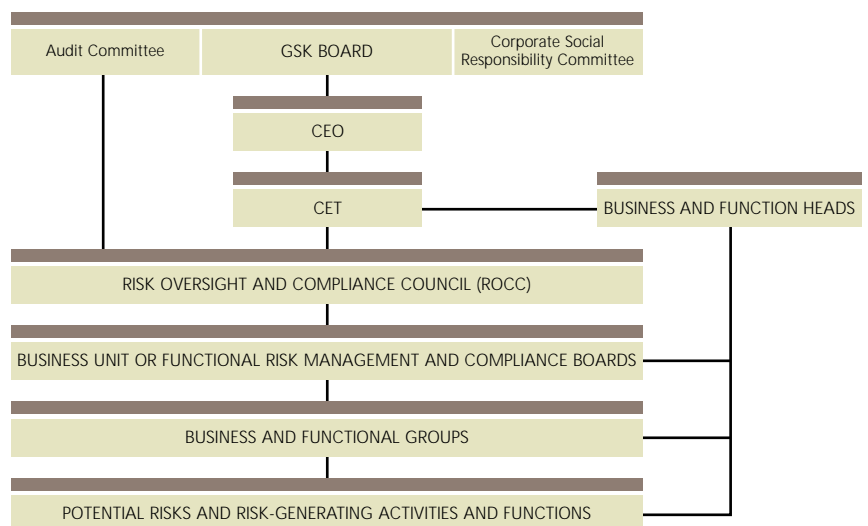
Audit Committee

GSK BOARD

Corporate Social Responsibility Committee

CEO

CET

BUSINESS AND FUNCTION HEADS

RISK OVERSIGHT AND COMPLIANCE COUNCIL (ROCC)

BUSINESS UNIT OR FUNCTIONAL RISK MANAGEMENT AND COMPLIANCE BOARDS

BUSINESS AND FUNCTIONAL GROUPS

POTENTIAL RISKS AND RISK-GENERATING ACTIVITIES AND FUNCTIONS